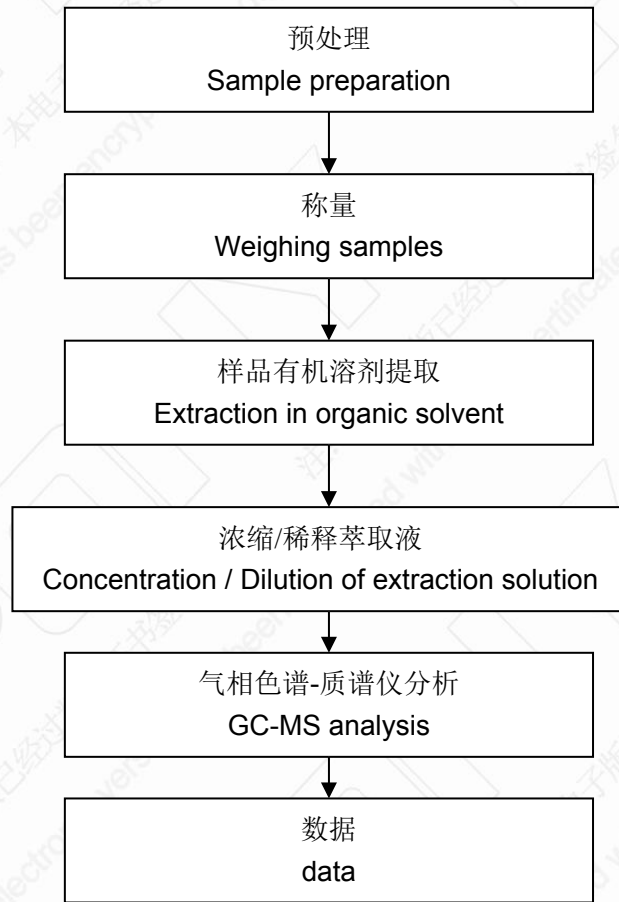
预处理
Sample preparation

称量
Weighing samples

样品有机溶剂提取
Extraction in organic solvent

浓缩/稀释萃取液
Concentration / Dilution of extraction solution

气相色谱-质谱仪分析
GC-MS analysis

数据
data